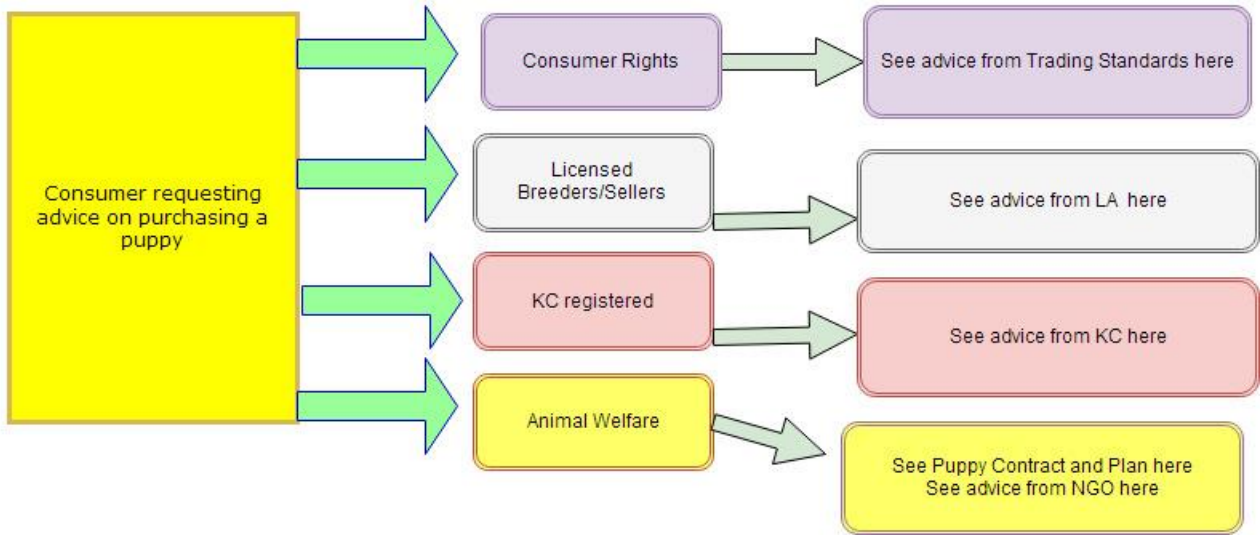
Consumer requesting advice on purchasing a puppy

Consumer Rights

See advice from Trading Standards here

Licensed Breeders/Sellers

See advice from LA here

KC registered

See advice from KC here

Animal Welfare

See Puppy Contract and Plan here
See advice from NGO here